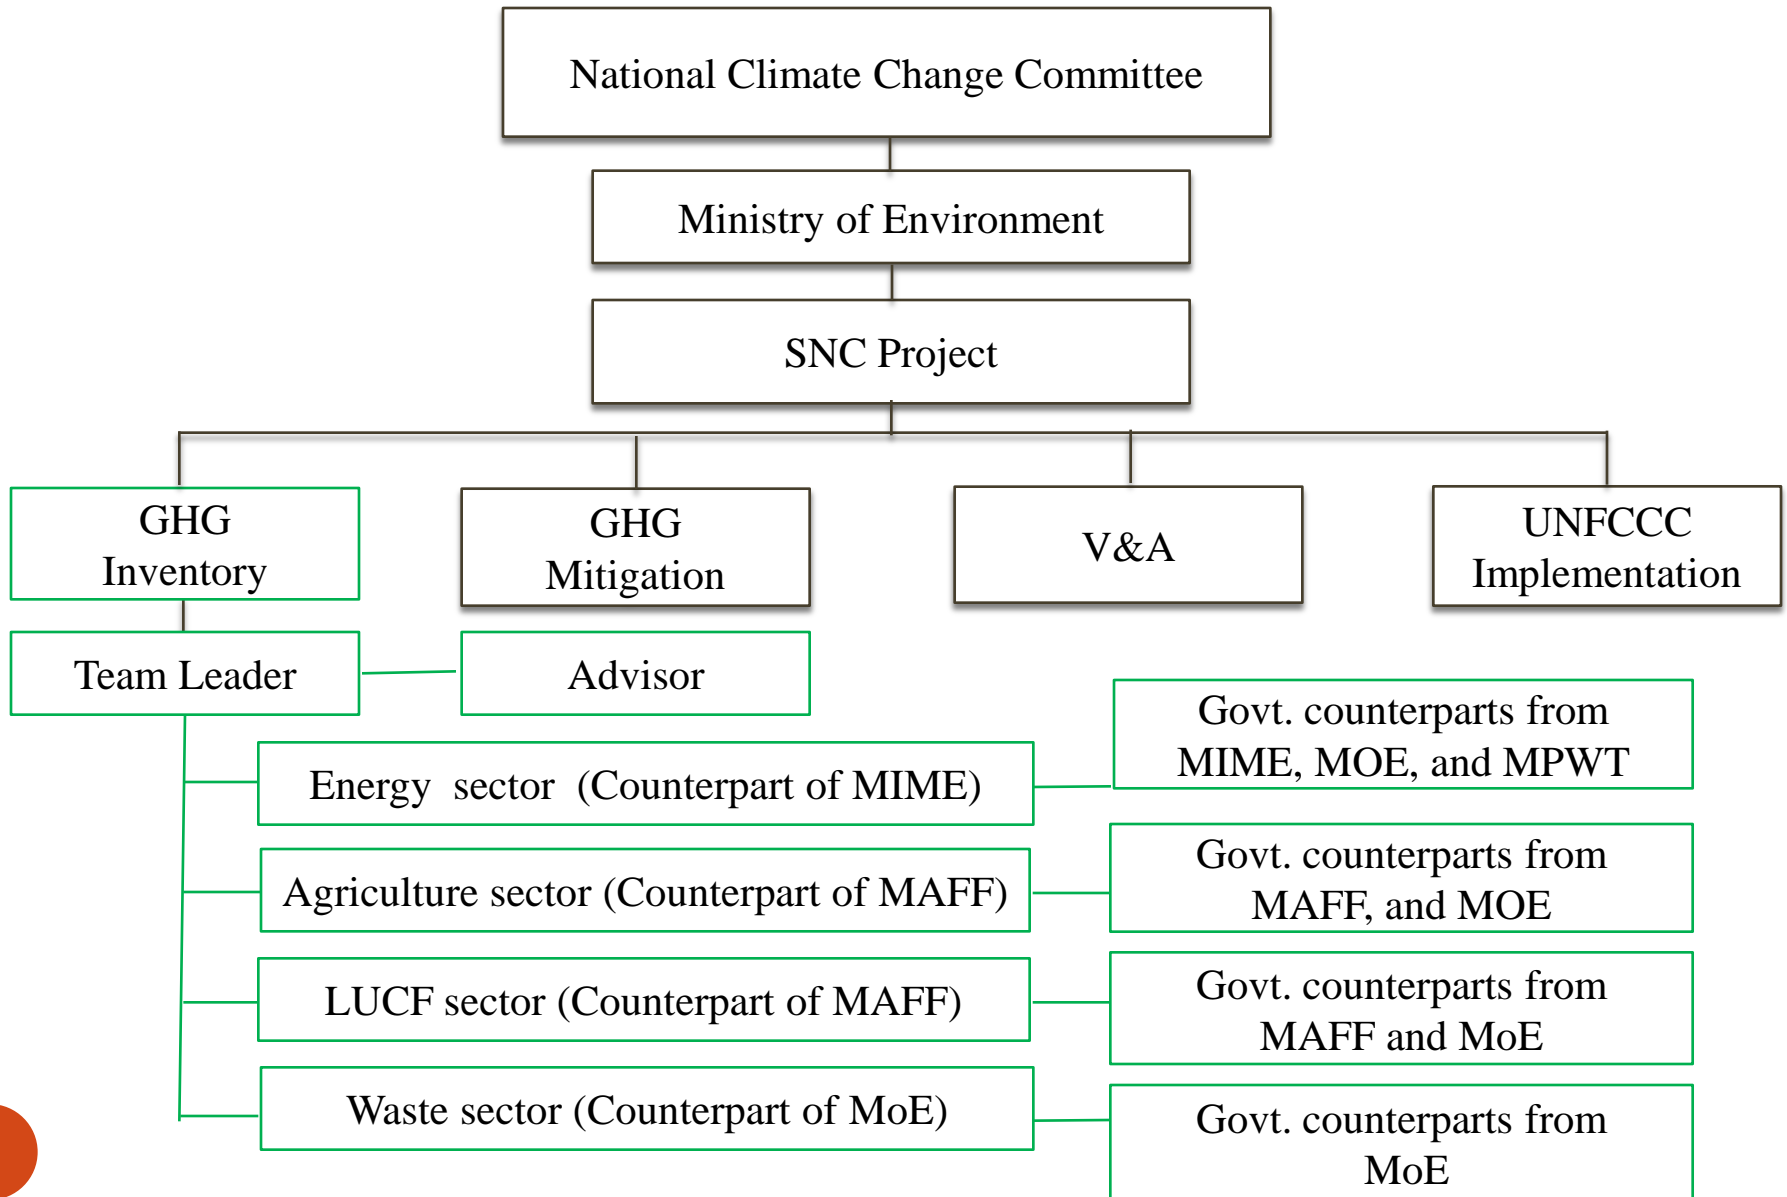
National Climate Change Committee

Ministry of Environment

SNC Project

GHG Inventory

GHG Mitigation

V&A

UNFCCC Implementation

Team Leader

Advisor

Energy sector (Counterpart of MIME)

Govt. counterparts from MIME, MOE, and MPWT

Agriculture sector (Counterpart of MAFF)

Govt. counterparts from MAFF, and MOE

LUCF sector (Counterpart of MAFF)

Govt. counterparts from MAFF and MoE

Waste sector (Counterpart of MoE)

Govt. counterparts from MoE